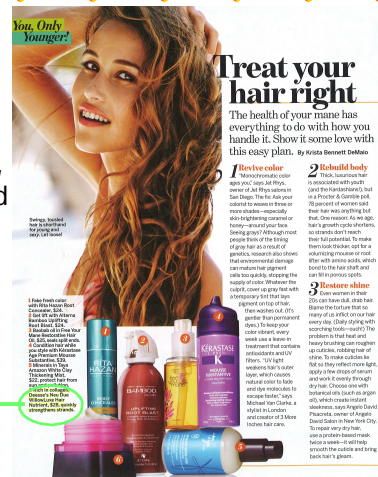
You, Only Younger!

Treat your hair right

The health of your mane has everything to do with how you handle it. Show it some love with this easy plan. By Krista Bennett DeMaio

Swingy, tousled hair is shorthand for young and sexy. Let loose!

1 Revive color
"Monochromatic color ages you," says Jet Rhys, owner of Jet Rhys salons in San Diego. The fix: Ask your colorist to weave in three or more shades—especially skin-brightening caramel or honey—around your face. Seeing grays? Although most people think of the tinting of gray hair as a result of genetics, research also shows that environmental damage can mature hair pigment cells too quickly, stopping the supply of color. Whatever the culprit, cover up gray fast with a temporary tint that lays pigment on top of hair, then washes out. (It's gentler than permanent dyes.) To keep your color vibrant, every week use a leave-in treatment that contains antioxidants and UV filters. "UV light weakens hair's outer layer, which causes natural color to fade and dye molecules to escape faster," says Michael Van Clarke, a stylist in London and creator of 3 More Inches hair care.

2 Rebuild body
Thick, lustrous hair is associated with youth (and the Kardashians!), but in a Procter & Gamble poll, 78 percent of women said their hair was anything but that. One reason: As we age, hair's growth cycle shortens, so strands don't reach their full potential. To make them look thicker, opt for a volumizing mousse or root lifter with amino acids, which bond to the hair shaft and can fill in porous spots.

3 Restore shine
Even women in their 20s can have dull, drab hair. Blame the torture that so many of us inflict on our hair every day. (Daily styling with scorching tools—ouch!) The problem is that heat and heavy brushing can roughen up cuticles, robbing hair of shine. To make cuticles lie flat so they reflect more light, apply a few drops of serum and work it evenly through dry hair. Choose one with botanical oils (such as argan oil), which create instant sleekness, says Angelo David Pisacreta, owner of Angelo David Salon in New York City. To repair very dry hair, use a protein-based mask twice a week—it will help smooth the cuticle and bring back hair's gleam.

1 Fekkai fresh color with Rita Hazan Root Concealer, $24. 2 Get lift with Alterna Bamboo Uplifting Root Blast, $24. 3 Bodiafy oil in Free Your Mane Restorative Hair Oil, $25, ecals.com. 4 Conditioner lets you style with Kérastase Age Premium Mousse Substantive, $39. 5 Minerals in Tayo Amazon White Clay Thickening Mist, $22, protect hair from sun and pollution. 6 Rejuvenates with Dessange's Neo Duo Wilbury Lust for Hydrate, $28, quickly strengthens strands.

RITA HAZAN
BAMBOO UPLIFTING ROOT BLAST
KÉRASTASE MOUSSE SUBSTANTIVE